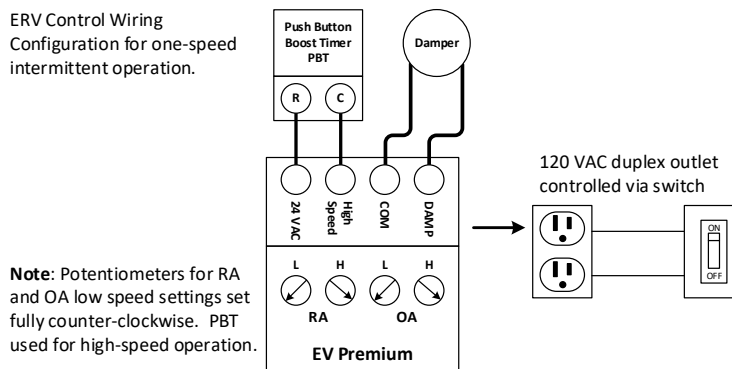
ERV Control Wiring Configuration for one-speed intermittent operation.

Push Button Boost Timer PBT

R C

Damper

24 VAC
High Speed
COM
DAMP

120 VAC duplex outlet controlled via switch

ON
OFF

**Note**: Potentiometers for RA and OA low speed settings set fully counter-clockwise. PBT used for high-speed operation.

L H L H
RA OA

EV Premium